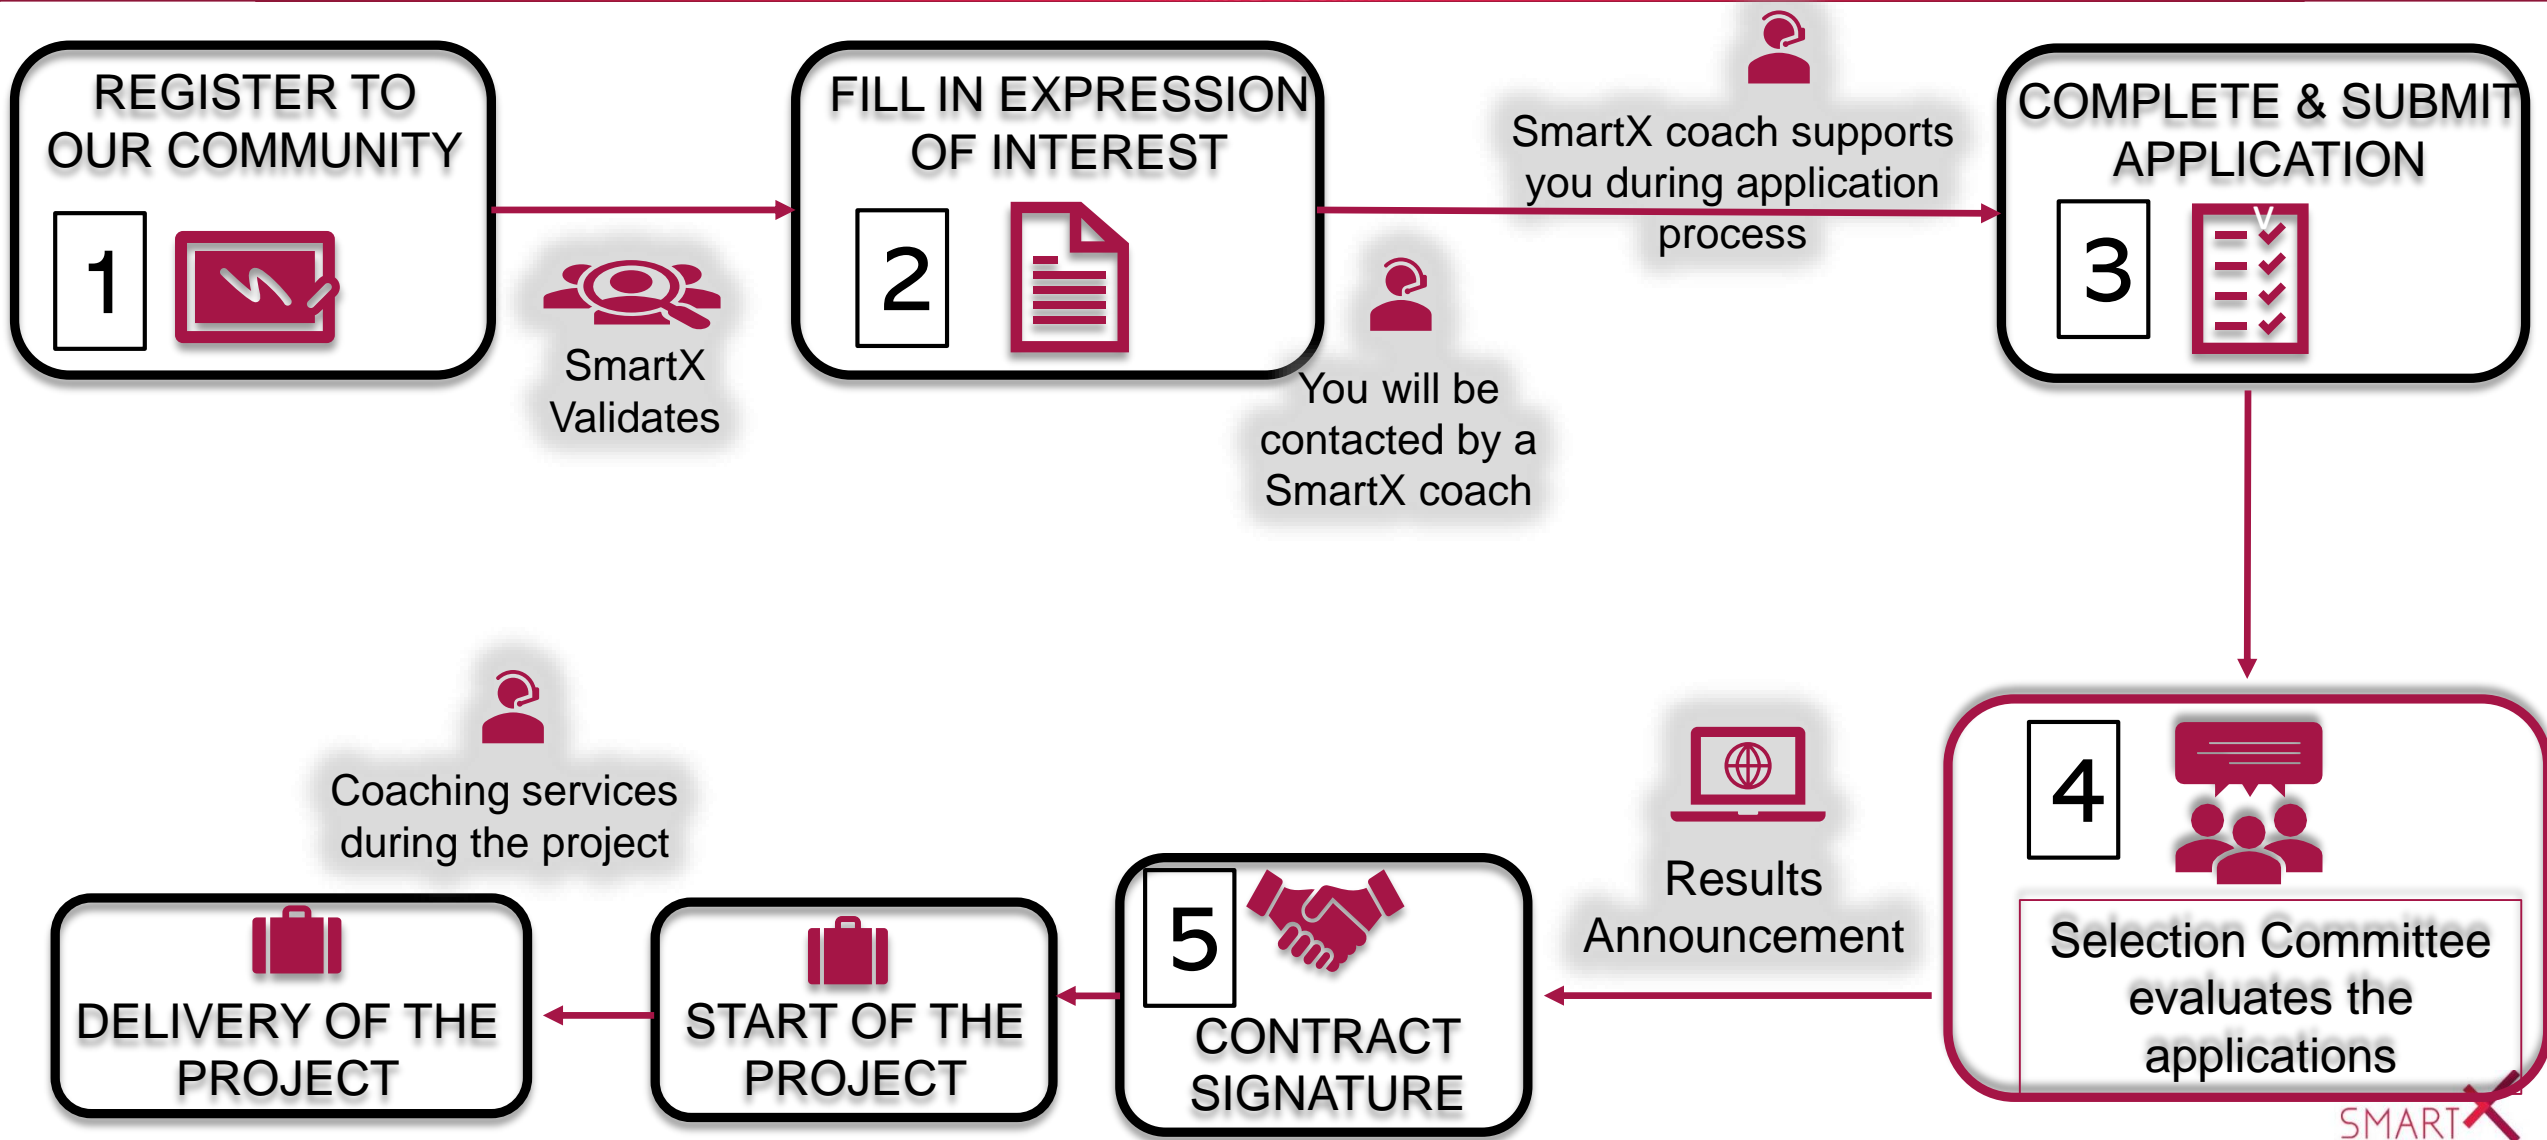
REGISTER TO OUR COMMUNITY

1

SmartX Validates

FILL IN EXPRESSION OF INTEREST

2

You will be contacted by a SmartX coach

SmartX coach supports you during application process

COMPLETE & SUBMIT APPLICATION

3

4

Selection Committee evaluates the applications

Results Announcement

5

CONTRACT SIGNATURE

START OF THE PROJECT

Coaching services during the project

DELIVERY OF THE PROJECT

SMARTX